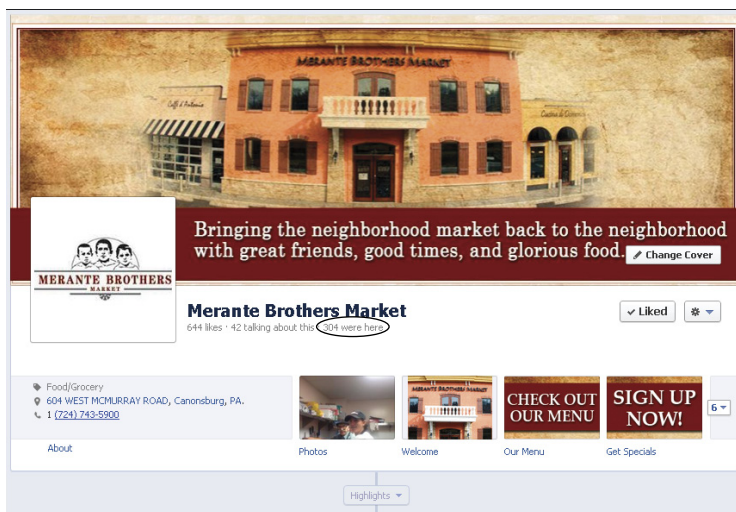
MERANTE BROTHERS MARKET

Caffé & Pasticceria

Cucina & Cantina

Bringing the neighborhood market back to the neighborhood with great friends, good times, and glorious food.

Change Cover

MERANTE BROTHERS MARKET

Merante Brothers Market

644 likes · 42 talking about this · 304 were here

Liked

Food/Grocery

604 WEST MCMURRAY ROAD, Canonsburg, PA.

1 (724) 743-5900

About

Photos

Welcome

CHECK OUT OUR MENU

Our Menu

SIGN UP NOW!

Get Specials

6

Highlights